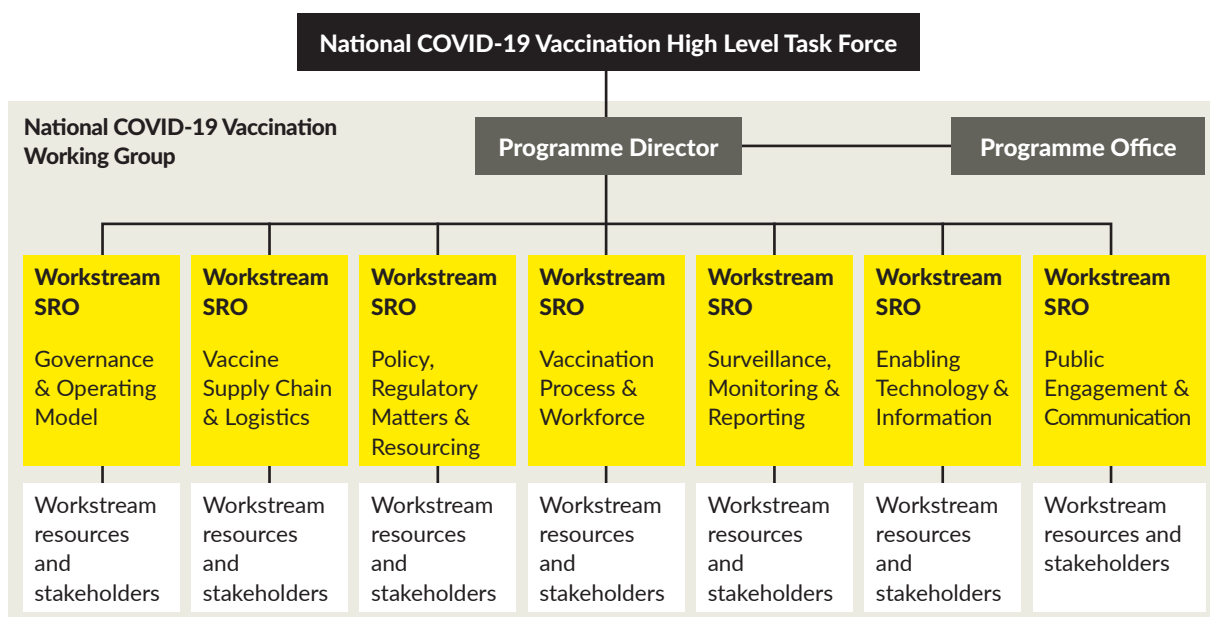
National COVID-19 Vaccination High Level Task Force

National COVID-19 Vaccination Working Group

Programme Director

Programme Office

Workstream SRO

Governance & Operating Model

Workstream resources and stakeholders

Workstream SRO

Vaccine Supply Chain & Logistics

Workstream resources and stakeholders

Workstream SRO

Policy, Regulatory Matters & Resourcing

Workstream resources and stakeholders

Workstream SRO

Vaccination Process & Workforce

Workstream resources and stakeholders

Workstream SRO

Surveillance, Monitoring & Reporting

Workstream resources and stakeholders

Workstream SRO

Enabling Technology & Information

Workstream resources and stakeholders

Workstream SRO

Public Engagement & Communication

Workstream resources and stakeholders